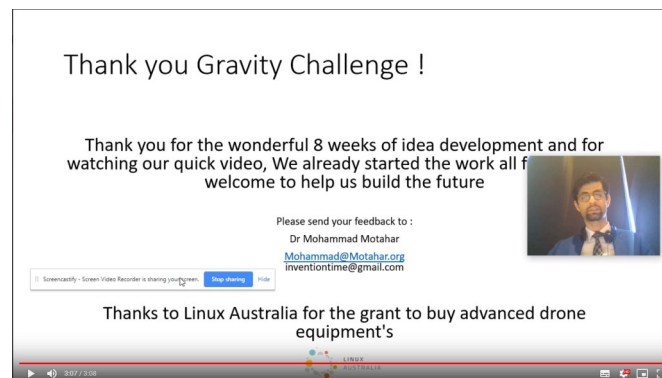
Thank you Gravity Challenge !

Thank you for the wonderful 8 weeks of idea development and for watching our quick video, We already started the work all f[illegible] welcome to help us build the future

Please send your feedback to :

Dr Mohammad Motahar

Mohammad@Motahar.org

inventiontime@gmail.com

Screencastify - Screen Video Recorder is sharing your screen. Stop sharing Hide

Thanks to Linux Australia for the grant to buy advanced drone equipment's

LINUX AUSTRALIA

3:07 / 3:08